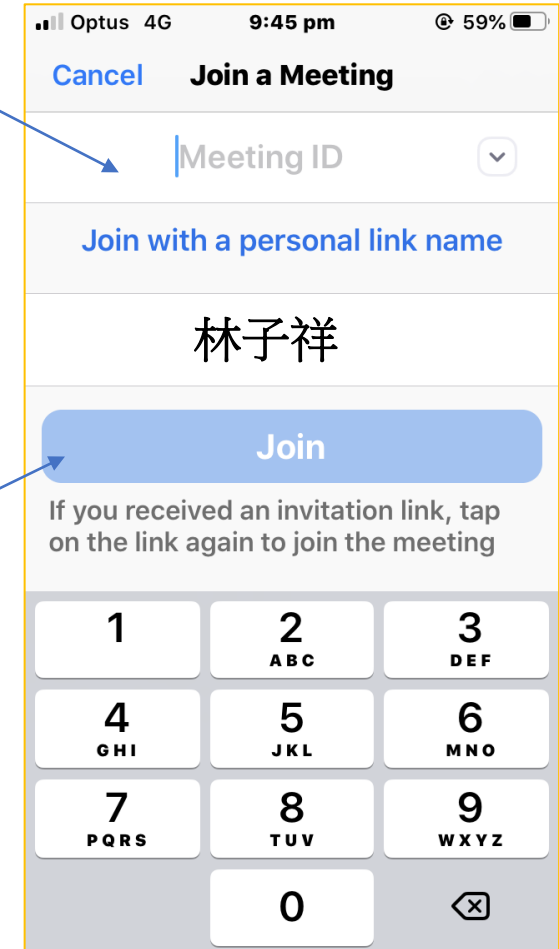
Optus 4G 9:45 pm 59%

Cancel Join a Meeting

Meeting ID

Join with a personal link name

林子祥

Join

If you received an invitation link, tap on the link again to join the meeting

1
2 ABC
3 DEF
4 GHI
5 JKL
6 MNO
7 PQRS
8 TUV
9 WXYZ
0